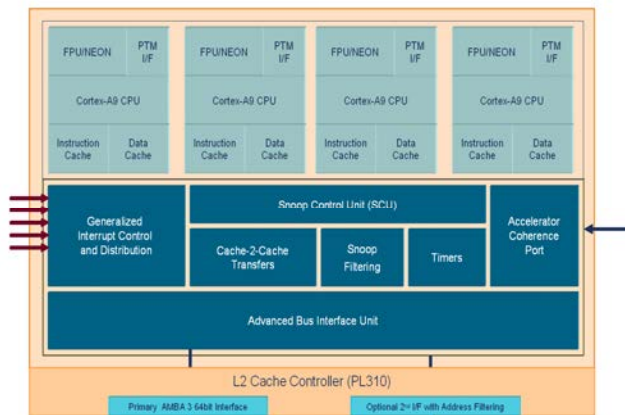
FPU/NEON
PTM I/F
Cortex-A9 CPU
Instruction Cache
Data Cache

FPU/NEON
PTM I/F
Cortex-A9 CPU
Instruction Cache
Data Cache

FPU/NEON
PTM I/F
Cortex-A9 CPU
Instruction Cache
Data Cache

FPU/NEON
PTM I/F
Cortex-A9 CPU
Instruction Cache
Data Cache

Generalized Interrupt Control and Distribution

Snoop Control Unit (SCU)

Cache-2-Cache Transfers

Snoop Filtering

Timers

Accelerator Coherence Port

Advanced Bus Interface Unit

L2 Cache Controller (PL310)

Primary AMBA 3 64bit Interface

Optional 2nd I/F with Address Filtering